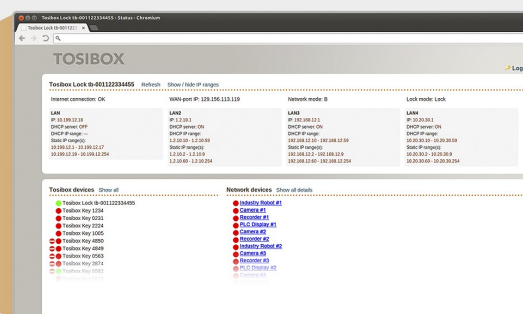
Tosibox Lock tb-001122334455 - Status - Chromium

Tosibox Lock tb-001122...

TOSIBOX

Log

Tosibox Lock tb-001122334455 Refresh Show / hide IP ranges

Internet connection: OK

WAN-port IP: 129.156.113.119

Network mode: B

Lock mode: Lock

LAN
IP: 10.199.12.19
DHCP server: OFF
DHCP IP range: ---
Static IP range(s):
10.199.12.1 - 10.199.12.17
10.199.12.19 - 10.199.12.254

LAN2
IP: 1.2.10.1
DHCP server: ON
DHCP IP range:
1.2.10.10 - 1.2.10.50
Static IP range(s):
1.2.10.2 - 1.2.10.9
1.2.10.60 - 1.2.10.254

LAN3
IP: 192.168.12.1
DHCP server: ON
DHCP IP range:
192.168.12.10 - 192.168.12.59
Static IP range(s):
192.168.12.2 - 192.168.12.9
192.168.12.60 - 192.168.12.254

LAN4
IP: 10.20.30.1
DHCP server: ON
DHCP IP range:
10.20.30.10 - 10.20.30.59
Static IP range(s):
10.20.30.2 - 10.20.30.9
10.20.30.60 - 10.20.30.254

Tosibox devices Show all
Tosibox Lock tb-001122334455
Tosibox Key 1234
Tosibox Key 0231
Tosibox Key 2224
Tosibox Key 1005
Tosibox Key 4850
Tosibox Key 4849
Tosibox Key 0563
Tosibox Key 3974
Tosibox Key 0583

Network devices Show all details
Industry Robot #1
Camera #1
Recorder #1
PLC Display #1
Camera #2
Recorder #2
Industry Robot #2
Camera #3
Recorder #3
PLC Display #2
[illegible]